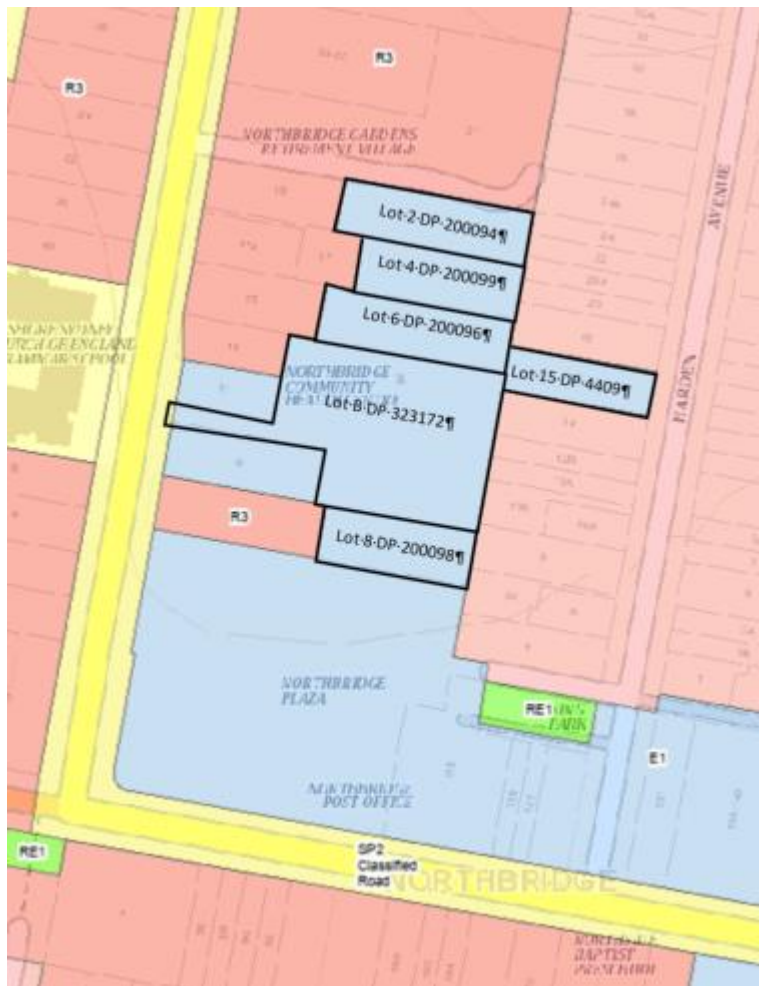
R3

R3

NORTHBRIDGE GARDENS
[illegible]

Lot·2·DP·200094¶

Lot·4·DP·200099¶

Lot·6·DP·200096¶

NORTHBRIDGE
COMMUNITY
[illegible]

Lot·B·DP·323172¶

Lot·15·DP·4409¶

R3

Lot·8·DP·200098¶

AVENUE

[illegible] GARDEN

NORTHBRIDGE
PLAZA

RE1

E1

NORTHBRIDGE
POST OFFICE

RE1

SP2
Classified
Road

NORTHBRIDGE

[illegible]
BAPTIST
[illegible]